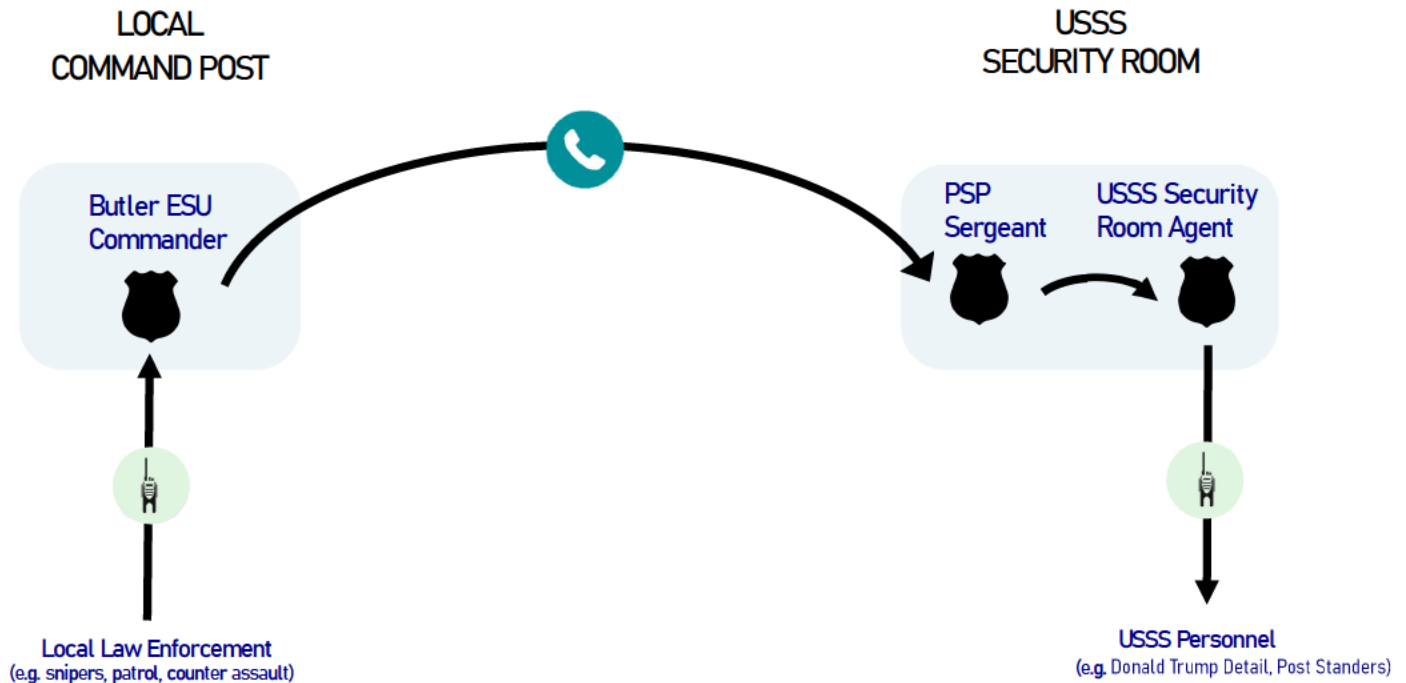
LOCAL
COMMAND POST

USSS
SECURITY ROOM

Butler ESU
Commander

PSP
Sergeant

USSS Security
Room Agent

Local Law Enforcement
(e.g. snipers, patrol, counter assault)

USSS Personnel
(e.g. Donald Trump Detail, Post Standers)